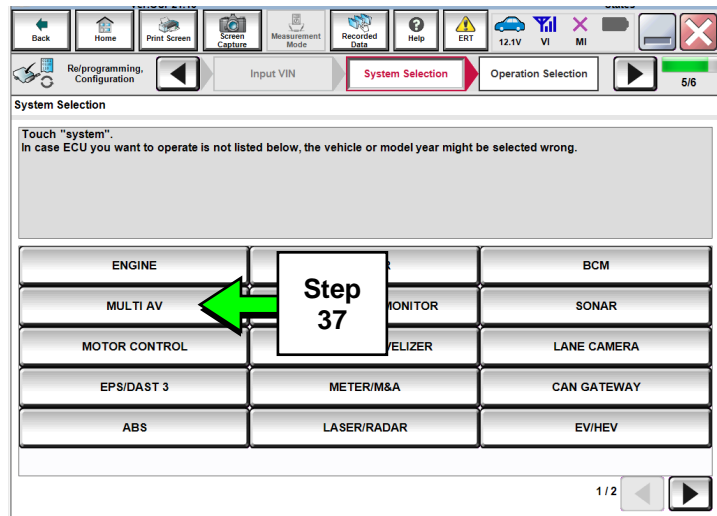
Back
Home
Print Screen
Screen Capture
Measurement Mode
Recorded Data
Help
ERT
12.1V
VI
MI

Re/programming, Configuration
Input VIN
System Selection
Operation Selection
5/6

System Selection

Touch "system".
In case ECU you want to operate is not listed below, the vehicle or model year might be selected wrong.

| ENGINE | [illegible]R | BCM |
|---|---|---|
| MULTI AV | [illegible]MONITOR | SONAR |
| MOTOR CONTROL | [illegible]VELIZER | LANE CAMERA |
| EPS/DAST 3 | METER/M&A | CAN GATEWAY |
| ABS | LASER/RADAR | EV/HEV |

Step
37

1/2